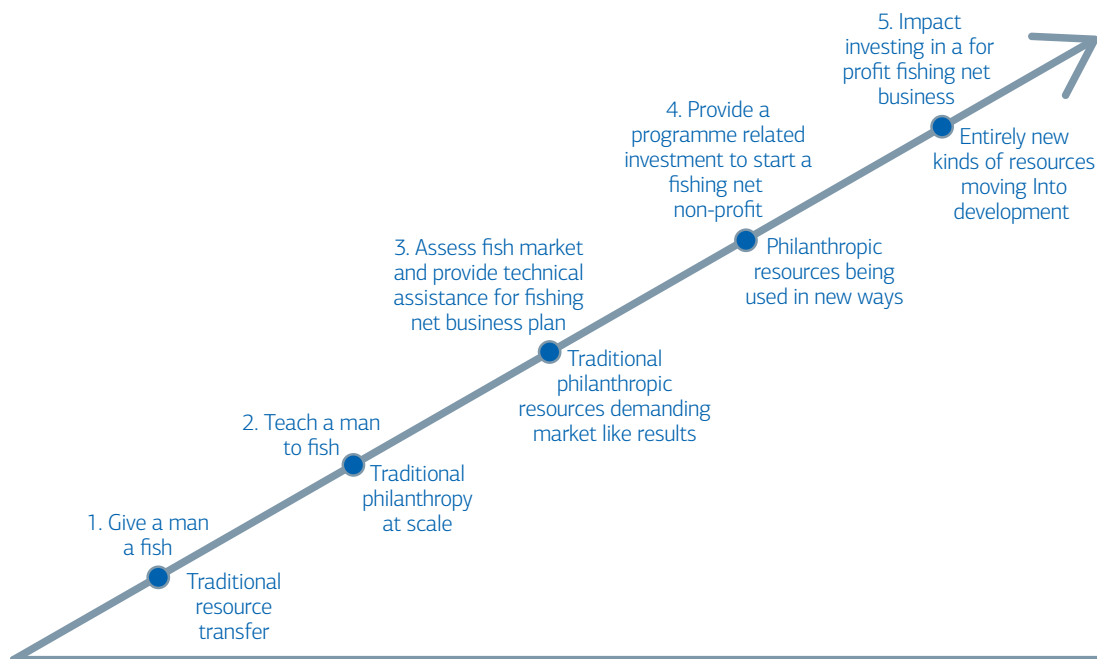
5. Impact investing in a for profit fishing net business

Entirely new kinds of resources moving Into development

4. Provide a programme related investment to start a fishing net non-profit

Philanthropic resources being used in new ways

3. Assess fish market and provide technical assistance for fishing net business plan

Traditional philanthropic resources demanding market like results

2. Teach a man to fish

Traditional philanthropy at scale

1. Give a man a fish

Traditional resource transfer